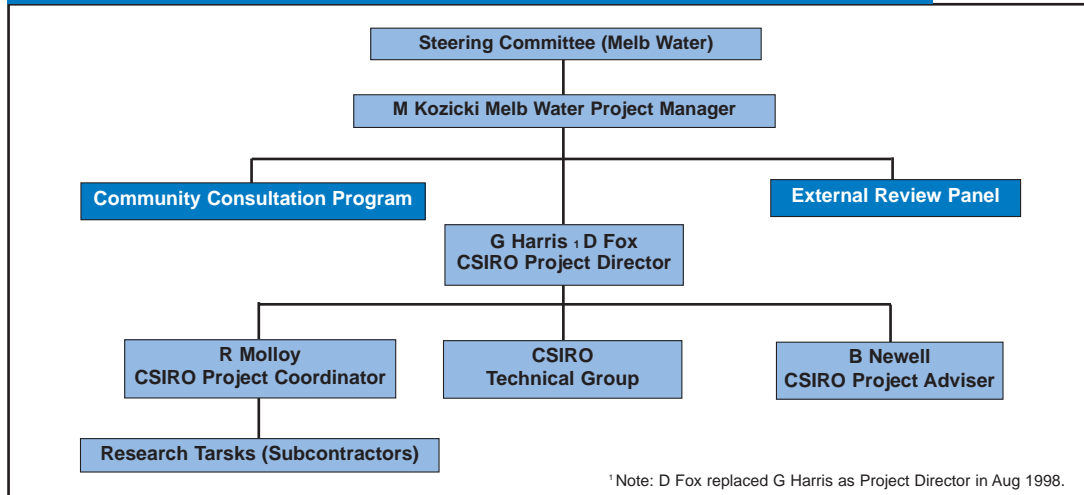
Steering Committee (Melb Water)

M Kozicki Melb Water Project Manager

Community Consultation Program

External Review Panel

G Harris $_1$ D Fox
CSIRO Project Director

R Molloy
CSIRO Project Coordinator

CSIRO
Technical Group

B Newell
CSIRO Project Adviser

Research Tarsks (Subcontractors)

$^1$ Note: D Fox replaced G Harris as Project Director in Aug 1998.